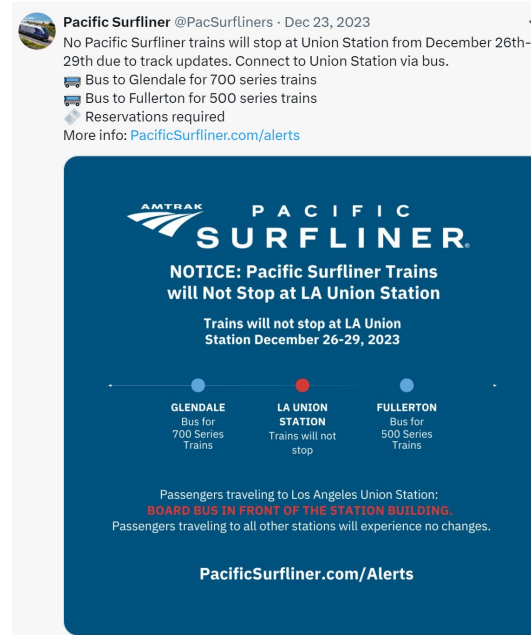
Pacific Surfliner @PacSurfliners · Dec 23, 2023
No Pacific Surfliner trains will stop at Union Station from December 26th-29th due to track updates. Connect to Union Station via bus.
🚌 Bus to Glendale for 700 series trains
🚌 Bus to Fullerton for 500 series trains
🎟️ Reservations required
More info: PacificSurfliner.com/alerts

AMTRAK PACIFIC SURFLINER®

NOTICE: Pacific Surfliner Trains will Not Stop at LA Union Station

Trains will not stop at LA Union Station December 26-29, 2023

GLENDALE
Bus for 700 Series Trains

LA UNION STATION
Trains will not stop

FULLERTON
Bus for 500 Series Trains

Passengers traveling to Los Angeles Union Station:
BOARD BUS IN FRONT OF THE STATION BUILDING.
Passengers traveling to all other stations will experience no changes.

PacificSurfliner.com/Alerts